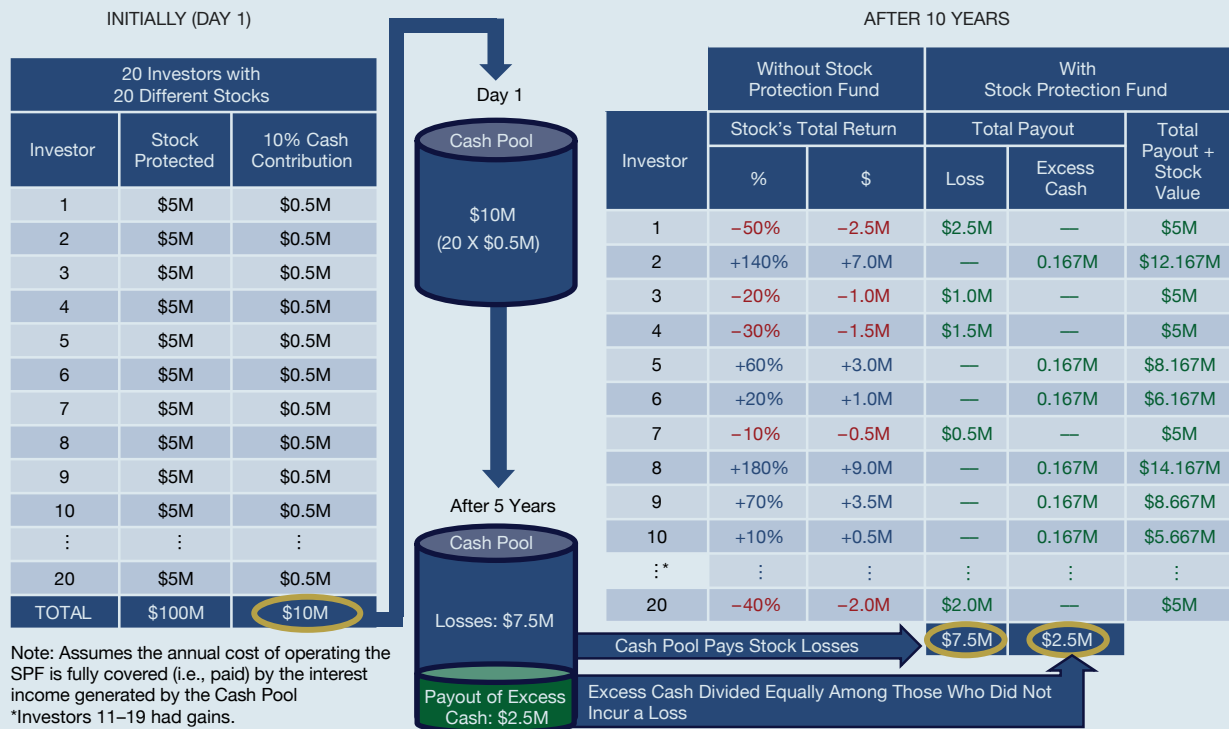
INITIALLY (DAY 1)

| 20 Investors with 20 Different Stocks | | |
|---|---|---|
| Investor | Stock Protected | 10% Cash Contribution |
| 1 | \$5M | \$0.5M |
| 2 | \$5M | \$0.5M |
| 3 | \$5M | \$0.5M |
| 4 | \$5M | \$0.5M |
| 5 | \$5M | \$0.5M |
| 6 | \$5M | \$0.5M |
| 7 | \$5M | \$0.5M |
| 8 | \$5M | \$0.5M |
| 9 | \$5M | \$0.5M |
| 10 | \$5M | \$0.5M |
| ⋮ | ⋮ | ⋮ |
| 20 | \$5M | \$0.5M |
| TOTAL | \$100M | \$10M |

Note: Assumes the annual cost of operating the SPF is fully covered (i.e., paid) by the interest income generated by the Cash Pool
*Investors 11–19 had gains.

Day 1

Cash Pool

\$10M
(20 X \$0.5M)

After 5 Years

Cash Pool

Losses: \$7.5M

Payout of Excess Cash: \$2.5M

AFTER 10 YEARS

| | Without Stock Protection Fund | | With Stock Protection Fund | | |
|---|---|---|---|---|---|
| Investor | Stock's Total Return % | Stock's Total Return \$ | Total Payout Loss | Total Payout Excess Cash | Total Payout + Stock Value |
| 1 | −50% | −2.5M | \$2.5M | — | \$5M |
| 2 | +140% | +7.0M | — | 0.167M | \$12.167M |
| 3 | −20% | −1.0M | \$1.0M | — | \$5M |
| 4 | −30% | −1.5M | \$1.5M | — | \$5M |
| 5 | +60% | +3.0M | — | 0.167M | \$8.167M |
| 6 | +20% | +1.0M | — | 0.167M | \$6.167M |
| 7 | −10% | −0.5M | \$0.5M | — | \$5M |
| 8 | +180% | +9.0M | — | 0.167M | \$14.167M |
| 9 | +70% | +3.5M | — | 0.167M | \$8.667M |
| 10 | +10% | +0.5M | — | 0.167M | \$5.667M |
| ⋮* | ⋮ | ⋮ | ⋮ | ⋮ | ⋮ |
| 20 | −40% | −2.0M | \$2.0M | — | \$5M |
| | | | \$7.5M | \$2.5M | |

Cash Pool Pays Stock Losses

Excess Cash Divided Equally Among Those Who Did Not Incur a Loss